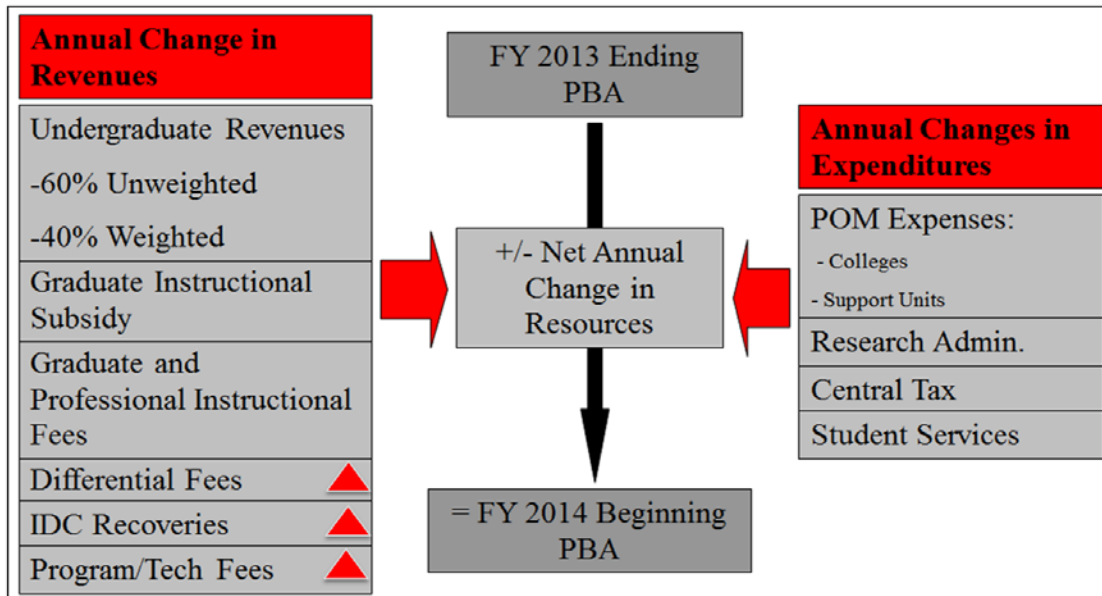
Annual Change in Revenues

Undergraduate Revenues

-60% Unweighted

-40% Weighted

Graduate Instructional Subsidy

Graduate and Professional Instructional Fees

Differential Fees

IDC Recoveries

Program/Tech Fees

FY 2013 Ending PBA

+/- Net Annual Change in Resources

= FY 2014 Beginning PBA

Annual Changes in Expenditures

POM Expenses:

- Colleges

- Support Units

Research Admin.

Central Tax

Student Services